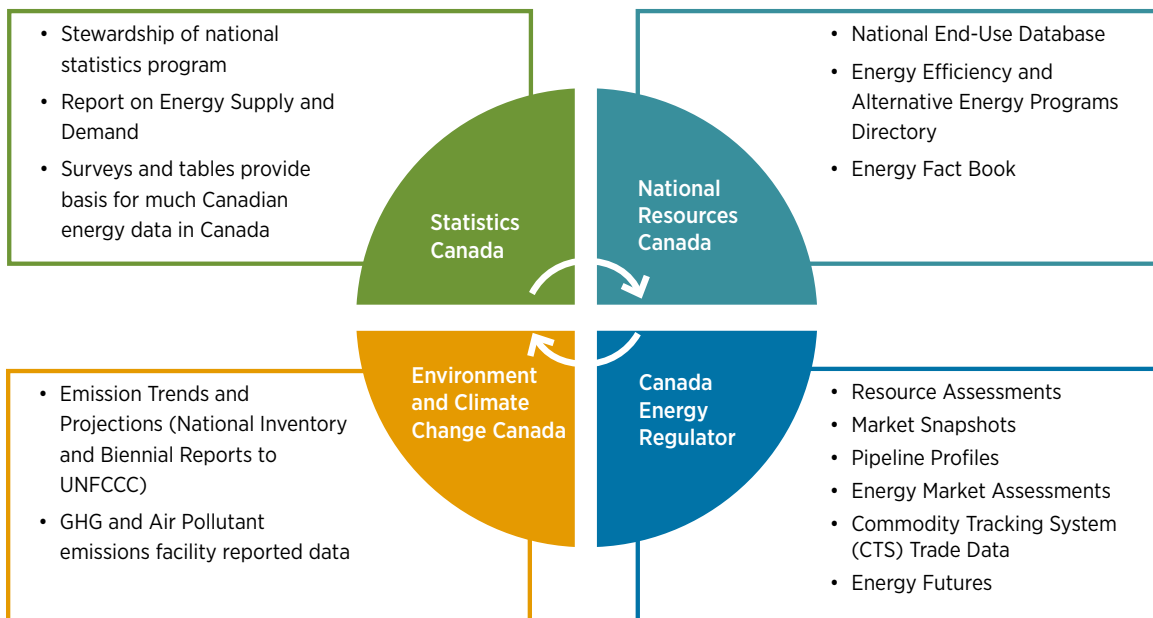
- Stewardship of national statistics program
- Report on Energy Supply and Demand
- Surveys and tables provide basis for much Canadian energy data in Canada

- National End-Use Database
- Energy Efficiency and Alternative Energy Programs Directory
- Energy Fact Book

Statistics Canada

National Resources Canada

Environment and Climate Change Canada

Canada Energy Regulator

- Emission Trends and Projections (National Inventory and Biennial Reports to UNFCCC)
- GHG and Air Pollutant emissions facility reported data

- Resource Assessments
- Market Snapshots
- Pipeline Profiles
- Energy Market Assessments
- Commodity Tracking System (CTS) Trade Data
- Energy Futures